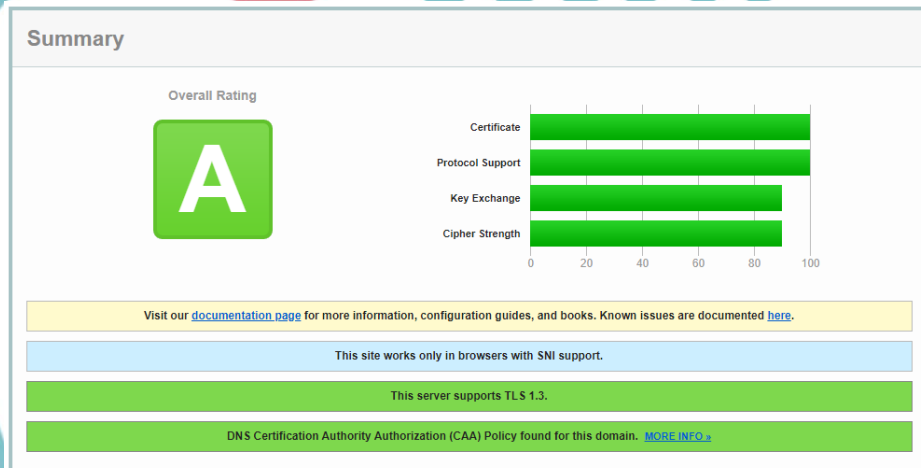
Summary

Overall Rating

A

Certificate

Protocol Support

Key Exchange

Cipher Strength

0 20 40 60 80 100

Visit our documentation page for more information, configuration guides, and books. Known issues are documented here.

This site works only in browsers with SNI support.

This server supports TLS 1.3.

DNS Certification Authority Authorization (CAA) Policy found for this domain. MORE INFO »